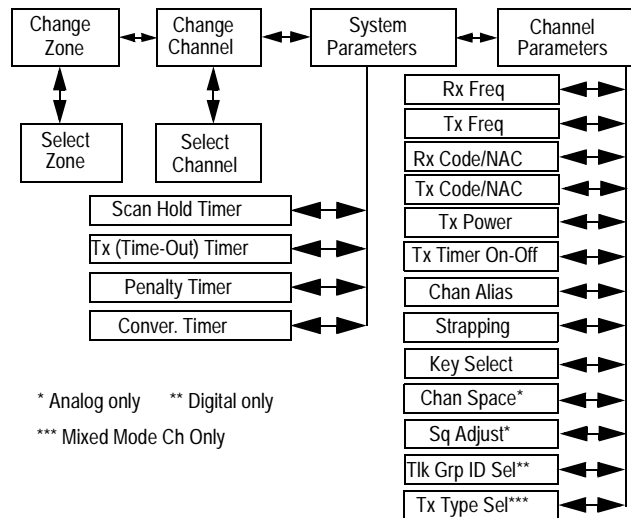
Change Zone

Change Channel

System Parameters

Channel Parameters

Select Zone

Select Channel

Scan Hold Timer

Tx (Time-Out) Timer

Penalty Timer

Conver. Timer

Rx Freq

Tx Freq

Rx Code/NAC

Tx Code/NAC

Tx Power

Tx Timer On-Off

Chan Alias

Strapping

Key Select

Chan Space*

Sq Adjust*

Tlk Grp ID Sel**

Tx Type Sel***

* Analog only ** Digital only

*** Mixed Mode Ch Only